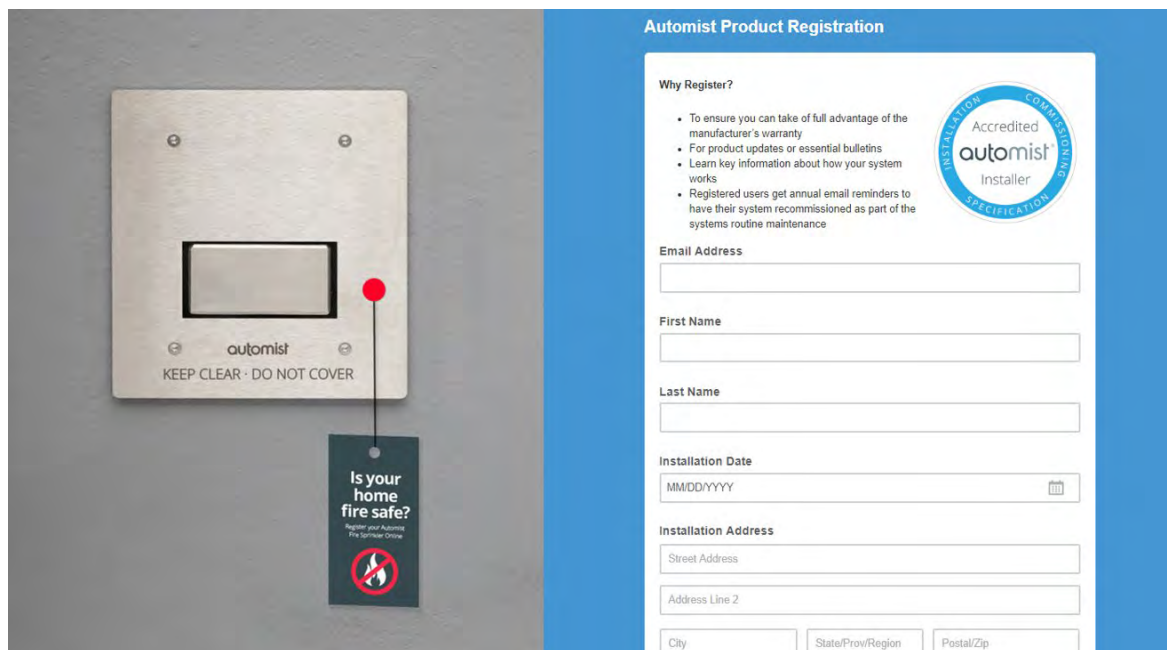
automist
KEEP CLEAR · DO NOT COVER

Is your home fire safe?
Register your Automist Fire Sprinkler Online

Automist Product Registration

Why Register?

- To ensure you can take of full advantage of the manufacturer's warranty
- For product updates or essential bulletins
- Learn key information about how your system works
- Registered users get annual email reminders to have their system recommissioned as part of the systems routine maintenance

INSTALLATION COMMISSIONING SPECIFICATION
Accredited automist Installer

Email Address

First Name

Last Name

Installation Date
MM/DD/YYYY

Installation Address
Street Address
Address Line 2
City
State/Prov/Region
Postal/Zip